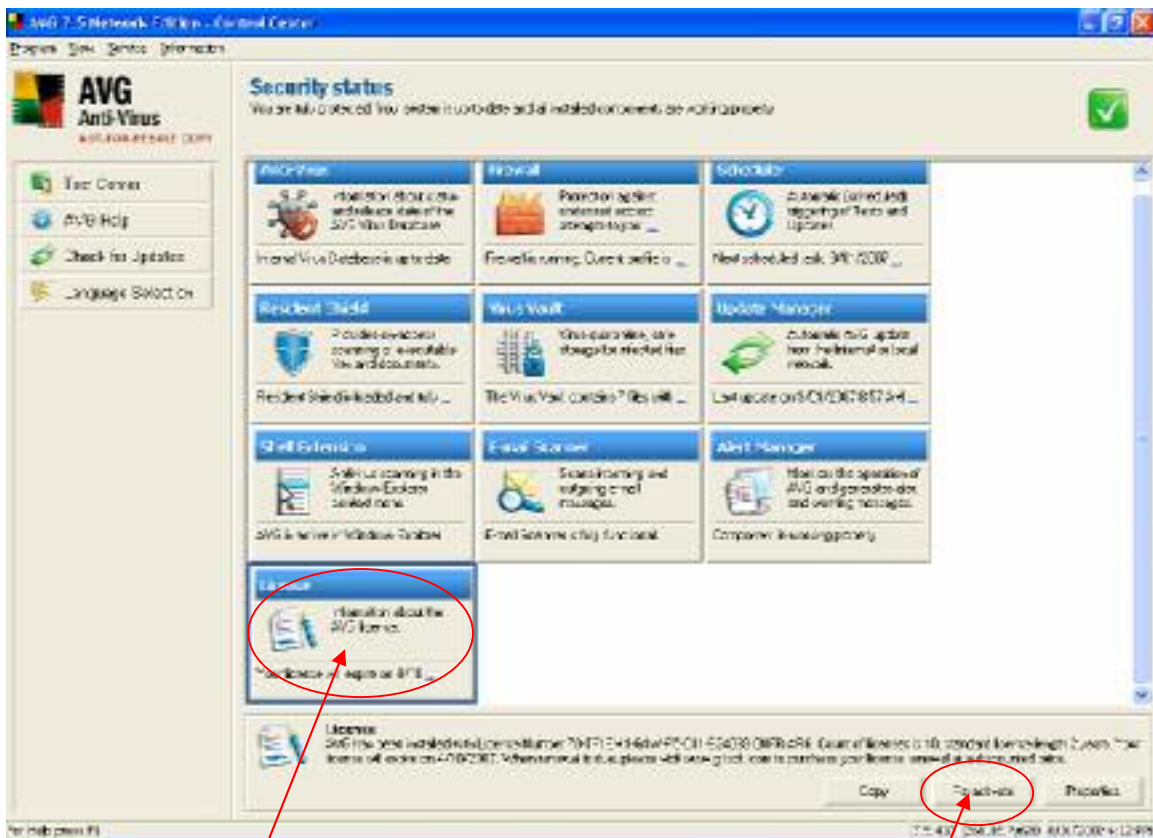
AVG 7.5 Network Edition - Control Center

Program View Service Information

AVG
Anti-Virus
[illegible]

Test Center
AVG Help
Check for Updates
Language Selection

Security status
You are fully protected. Your system is up to date and all installed components are working properly.

Anti-Virus
Information about status and release state of the AVG Virus Database.
Internal Virus Database is up to date

Firewall
Protection against undesired access attempts to your ...
Firewall is running. Current profile is ...

Scheduler
Automatic (scheduled) triggering of Tests and Updates.
Next scheduled task: 3/9/2008 ...

Resident Shield
Provides on-access scanning of executable files and documents.
Resident Shield is installed and fully ...

Virus Vault
Virus quarantine, secure storage for infected files.
The Virus Vault contains 7 files with ...

Update Manager
Automatic AVG updates from the Internet or local network.
Last update on 3/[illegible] ...

Shell Extension
Shell Extension scanning in the Windows Explorer context menu.
AVG is active in Windows Explorer

E-mail Scanner
Scans incoming and outgoing e-mail messages.
E-mail Scanner is fully functional

Alert Manager
Monitors the operation of AVG and generates alert and warning messages.
Component is working properly

License
Information about the AVG license.
The license will expire on 4/7/8 ...

License
AVG has been installed with license number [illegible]. Count of licenses is 10, standard license length 2 years. Your license will expire on 4/7/2008. When renewal is due, please visit www.grisoft.com to purchase your license renewal at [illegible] rates.

Copy
Reactivate
Properties

For Help press F1
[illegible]